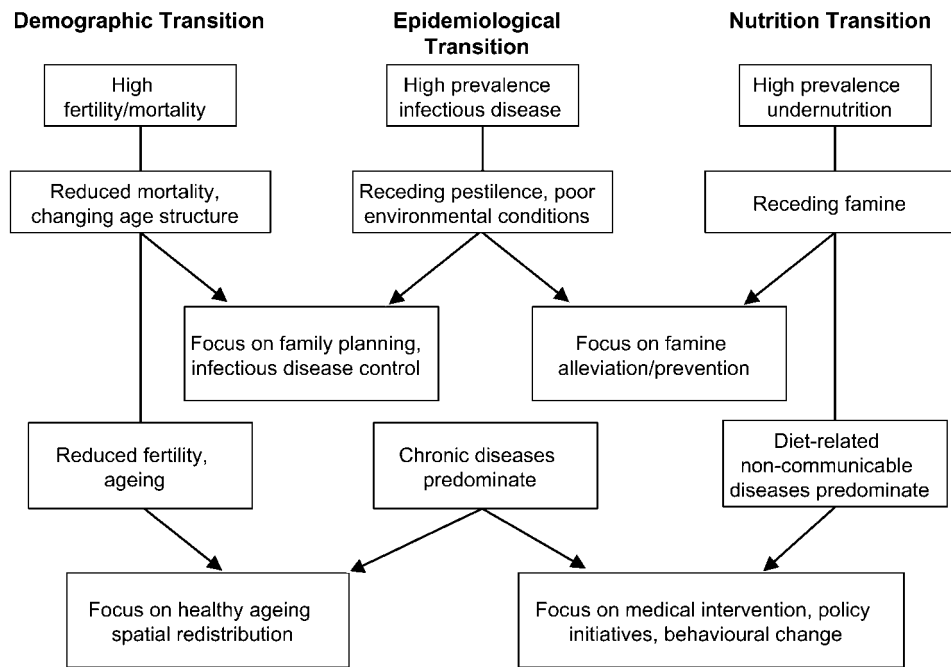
Demographic Transition

Epidemiological Transition

Nutrition Transition

High fertility/mortality

High prevalence infectious disease

High prevalence undernutrition

Reduced mortality, changing age structure

Receding pestilence, poor environmental conditions

Receding famine

Focus on family planning, infectious disease control

Focus on famine alleviation/prevention

Reduced fertility, ageing

Chronic diseases predominate

Diet-related non-communicable diseases predominate

Focus on healthy ageing spatial redistribution

Focus on medical intervention, policy initiatives, behavioural change